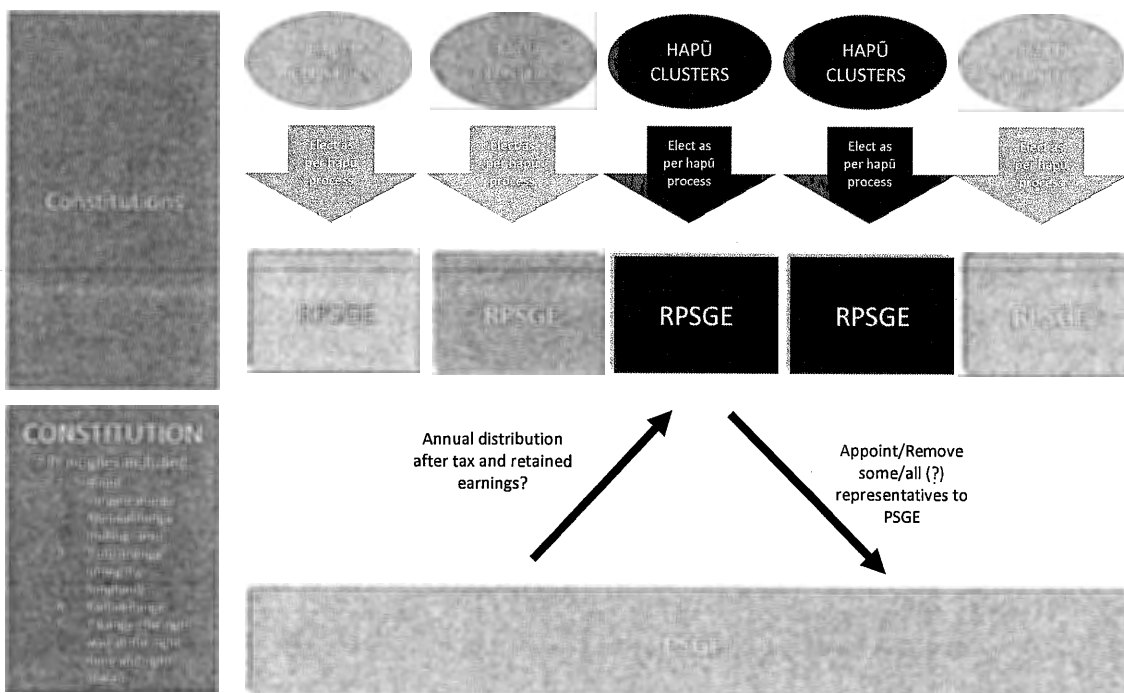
Constitutions

HAPŪ CLUSTERS

HAPŪ CLUSTERS

HAPŪ CLUSTERS

HAPŪ CLUSTERS

HAPŪ CLUSTERS

Elect as per hapū process

Elect as per hapū process

Elect as per hapū process

Elect as per hapū process

Elect as per hapū process

RPSGE

RPSGE

RPSGE

RPSGE

RPSGE

CONSTITUTION

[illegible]

Annual distribution after tax and retained earnings?

Appoint/Remove some/all (?) representatives to PSGE

PSGE